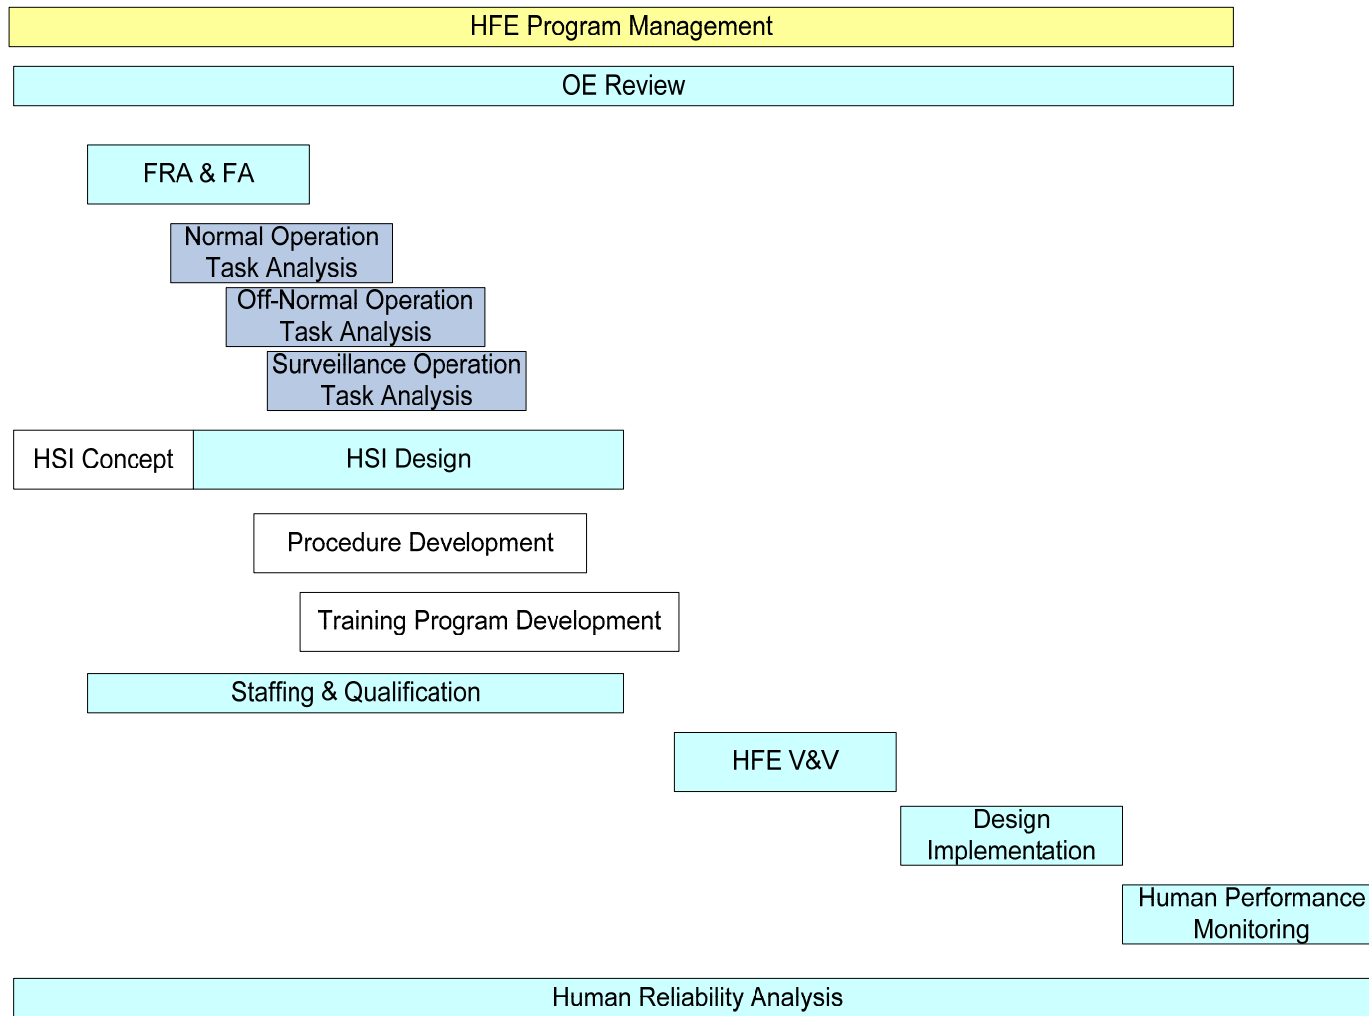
HFE Program Management

OE Review

FRA & FA

Normal Operation Task Analysis

Off-Normal Operation Task Analysis

Surveillance Operation Task Analysis

HSI Concept

HSI Design

Procedure Development

Training Program Development

Staffing & Qualification

HFE V&V

Design Implementation

Human Performance Monitoring

Human Reliability Analysis